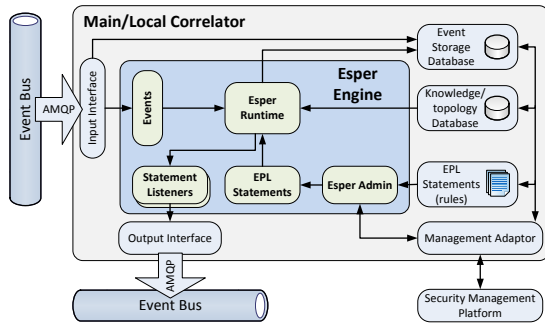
Main/Local Correlator

Event Bus

AMQP

Input Interface

Events

Esper Runtime

Esper Engine

Event Storage Database

Knowledge/ topology Database

Statement Listeners

EPL Statements

Esper Admin

EPL Statements (rules)

Output Interface

Management Adaptor

AMQP

Event Bus

Security Management Platform